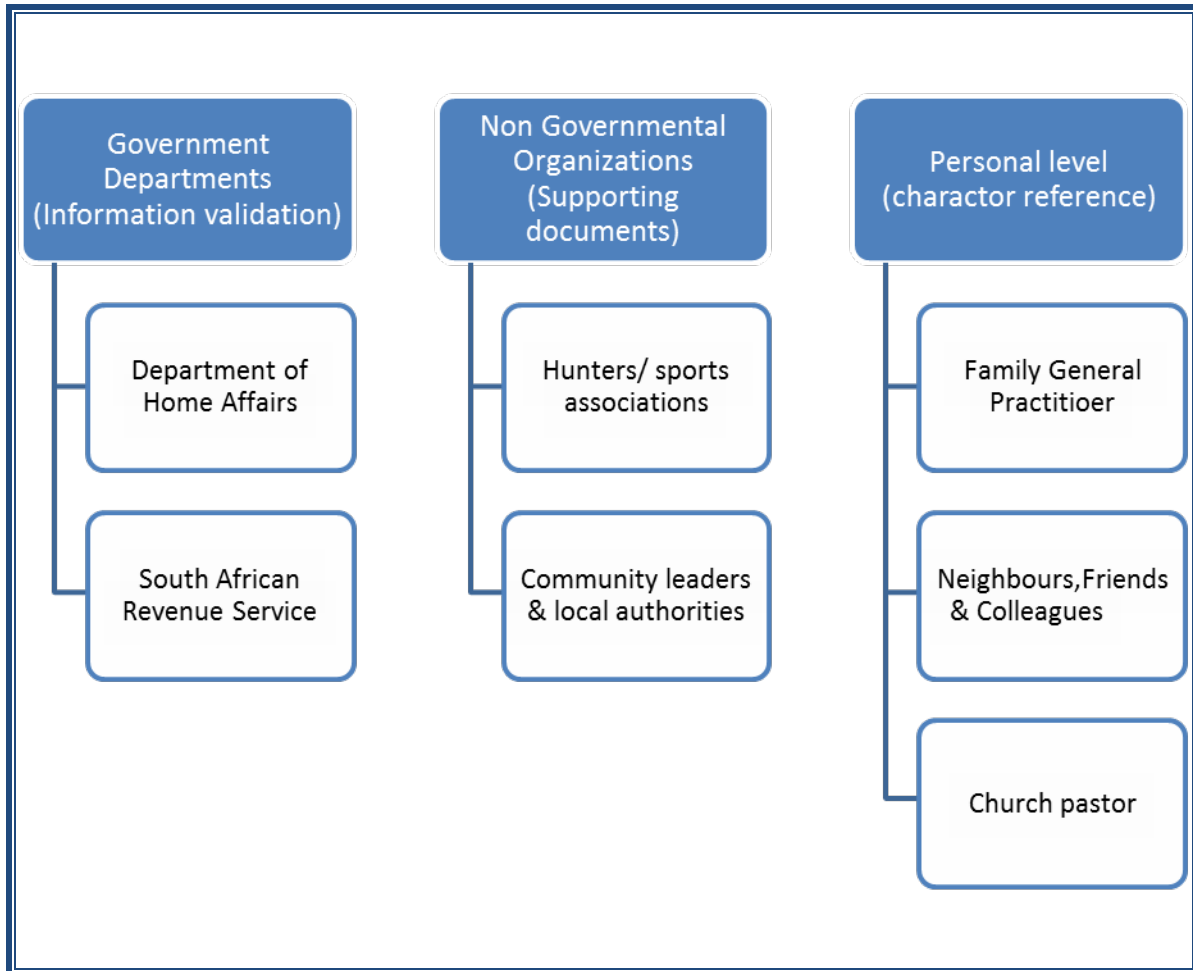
Government Departments (Information validation)

Department of Home Affairs

South African Revenue Service

Non Governmental Organizations (Supporting documents)

Hunters/ sports associations

Community leaders & local authorities

Personal level (charactor reference)

Family General Practitioer

Neighbours,Friends & Colleagues

Church pastor